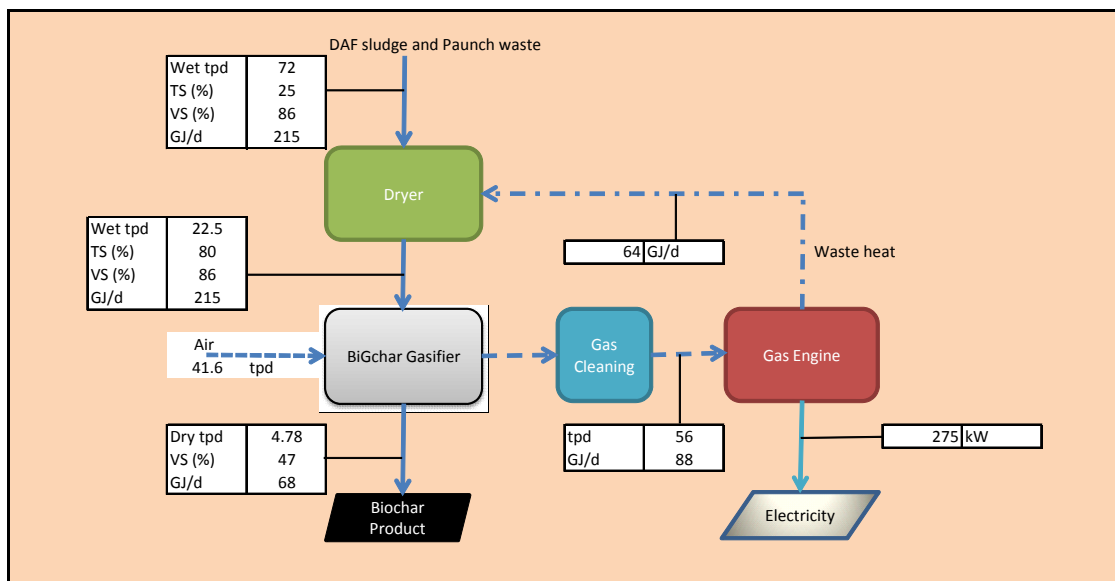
DAF sludge and Paunch waste

| Wet tpd | 72 |
|---|---|
| TS (%) | 25 |
| VS (%) | 86 |
| GJ/d | 215 |

Dryer

| 64 | GJ/d |
|---|---|

Waste heat

| Wet tpd | 22.5 |
|---|---|
| TS (%) | 80 |
| VS (%) | 86 |
| GJ/d | 215 |

Air
41.6 tpd

BiGchar Gasifier

Gas Cleaning

Gas Engine

| Dry tpd | 4.78 |
|---|---|
| VS (%) | 47 |
| GJ/d | 68 |

| tpd | 56 |
|---|---|
| GJ/d | 88 |

| 275 | kW |
|---|---|

Biochar Product

Electricity